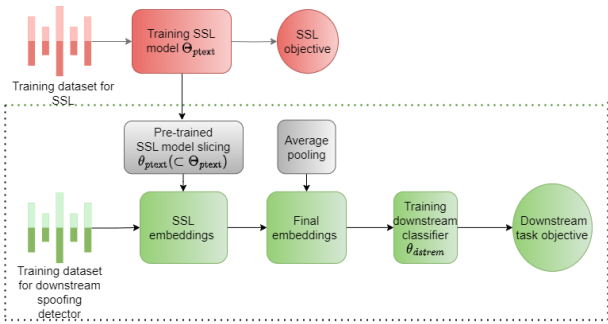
Training dataset for SSL

Training SSL model $\Theta_{\mathbf{ptext}}$

SSL objective

Pre-trained SSL model slicing $\theta_{\mathbf{ptext}}(\subset \Theta_{\mathbf{ptext}})$

Average pooling

Training dataset for downstream spoofing detector

SSL embeddings

Final embeddings

Training downstream classifier $\theta_{dstrem}$

Downstream task objective